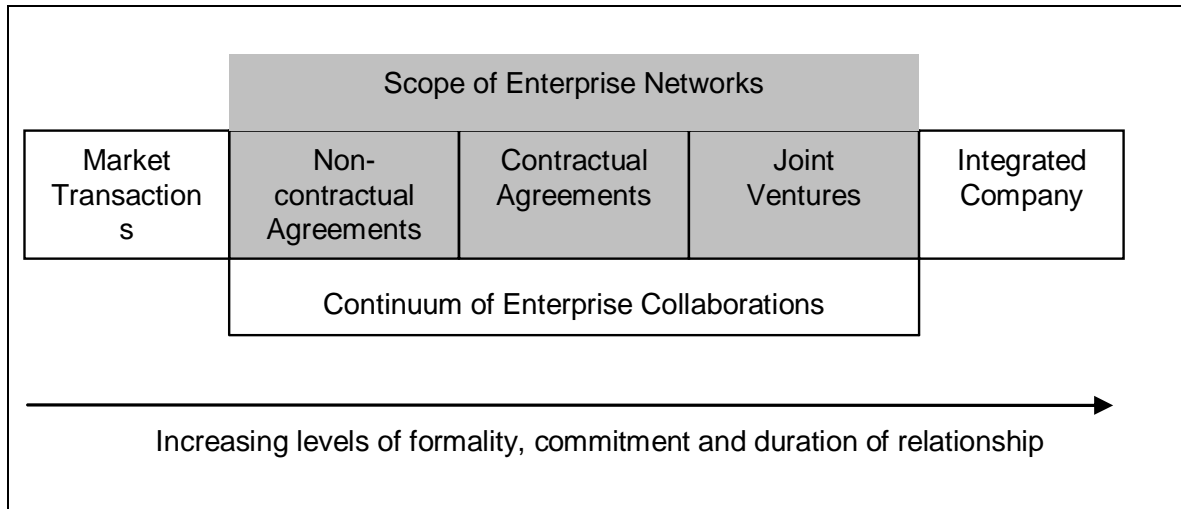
Scope of Enterprise Networks

| Market Transactions | Non-contractual Agreements | Contractual Agreements | Joint Ventures | Integrated Company |
|---|---|---|---|---|

Continuum of Enterprise Collaborations

Increasing levels of formality, commitment and duration of relationship